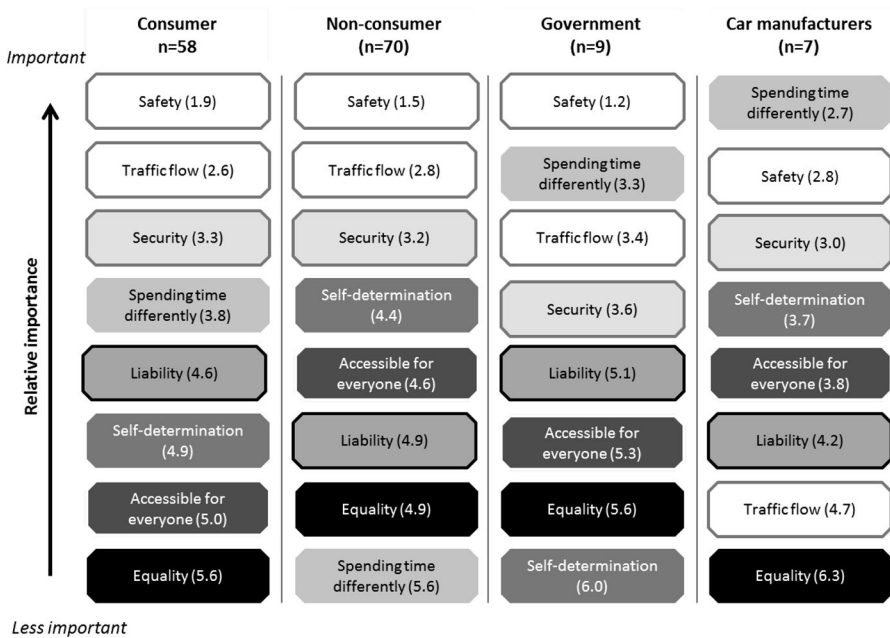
| | Consumer n=58 | Non-consumer (n=70) | Government (n=9) | Car manufacturers (n=7) |
|---|---|---|---|---|
| Important | Safety (1.9) | Safety (1.5) | Safety (1.2) | Spending time differently (2.7) |
| | Traffic flow (2.6) | Traffic flow (2.8) | Spending time differently (3.3) | Safety (2.8) |
| | Security (3.3) | Security (3.2) | Traffic flow (3.4) | Security (3.0) |
| | Spending time differently (3.8) | Self-determination (4.4) | Security (3.6) | Self-determination (3.7) |
| | Liability (4.6) | Accessible for everyone (4.6) | Liability (5.1) | Accessible for everyone (3.8) |
| | Self-determination (4.9) | Liability (4.9) | Accessible for everyone (5.3) | Liability (4.2) |
| | Accessible for everyone (5.0) | Equality (4.9) | Equality (5.6) | Traffic flow (4.7) |
| Less important | Equality (5.6) | Spending time differently (5.6) | Self-determination (6.0) | Equality (6.3) |

Relative importance